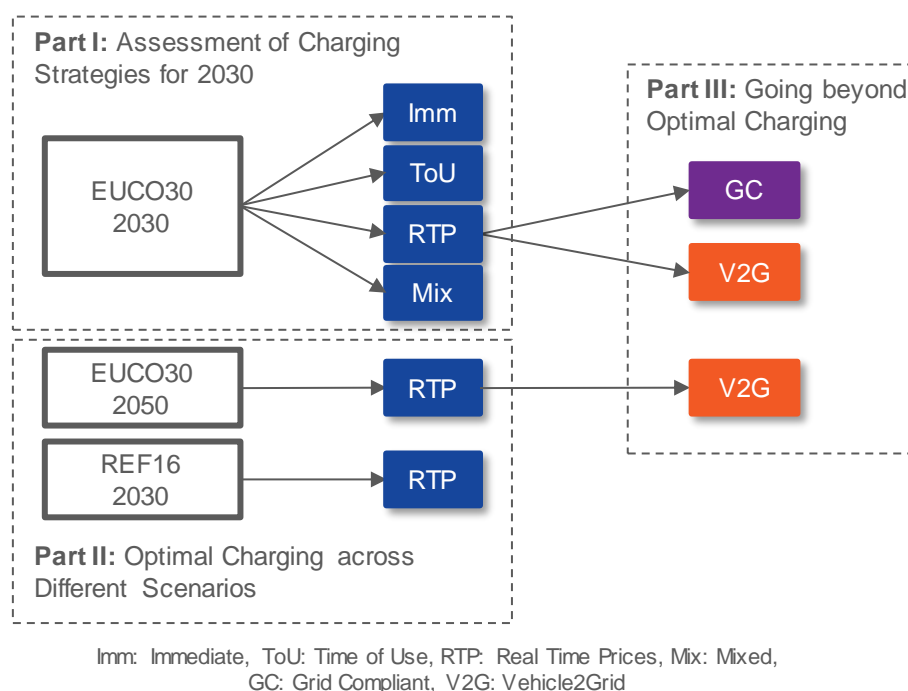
**Part I:** Assessment of Charging Strategies for 2030

EUCO30
2030

Imm

ToU

RTP

Mix

**Part III:** Going beyond Optimal Charging

GC

V2G

EUCO30
2050

RTP

V2G

REF16
2030

RTP

**Part II:** Optimal Charging across Different Scenarios

Imm: Immediate, ToU: Time of Use, RTP: Real Time Prices, Mix: Mixed, GC: Grid Compliant, V2G: Vehicle2Grid